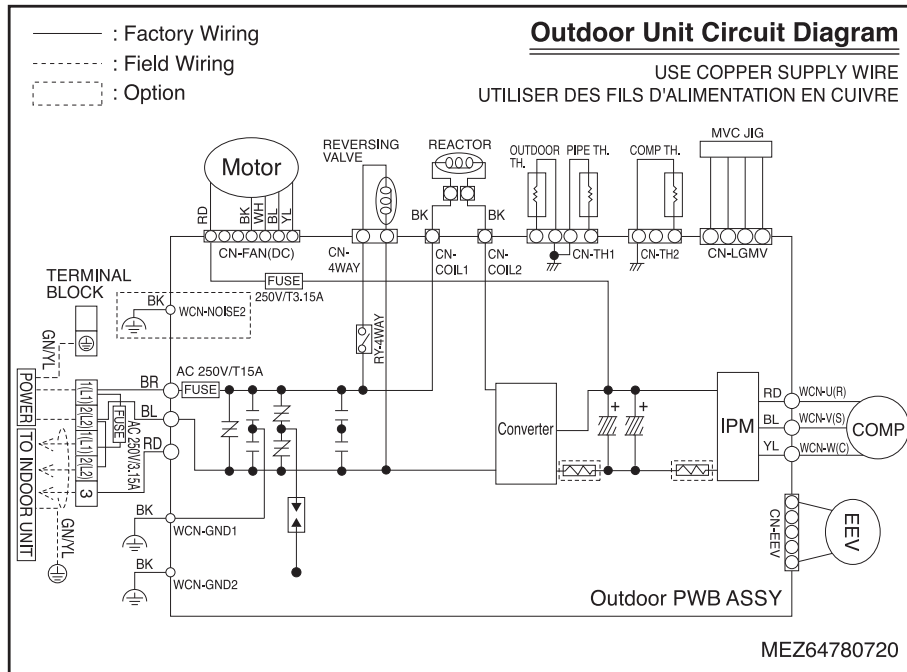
: Factory Wiring
: Field Wiring
: Option

Outdoor Unit Circuit Diagram

USE COPPER SUPPLY WIRE
UTILISER DES FILS D'ALIMENTATION EN CUIVRE

Motor
RD BK WH BL YL
CN-FAN(DC)
REVERSING VALVE
CN-4WAY
REACTOR
BK BK
CN-COIL1
CN-COIL2
OUTDOOR TH.
PIPE TH.
CN-TH1
COMP TH.
CN-TH2
MVC JIG
CN-LGMV

TERMINAL BLOCK
FUSE 250V/T3.15A
BK
WCN-NOISE2
RY-4WAY
GN/YL
POWER
TO INDOOR UNIT
1(L1) 2(L2) 1(L1) 2(L2) 3
FUSE
AC 250V/3.15A
BR
AC 250V/T15A
FUSE
BL
RD
GN/YL
BK
WCN-GND1
BK
WCN-GND2

Converter
IPM
RD WCN-U(R)
BL WCN-V(S)
YL WCN-W(C)
COMP
CN-EEV
EEV
Outdoor PWB ASSY

MEZ64780720